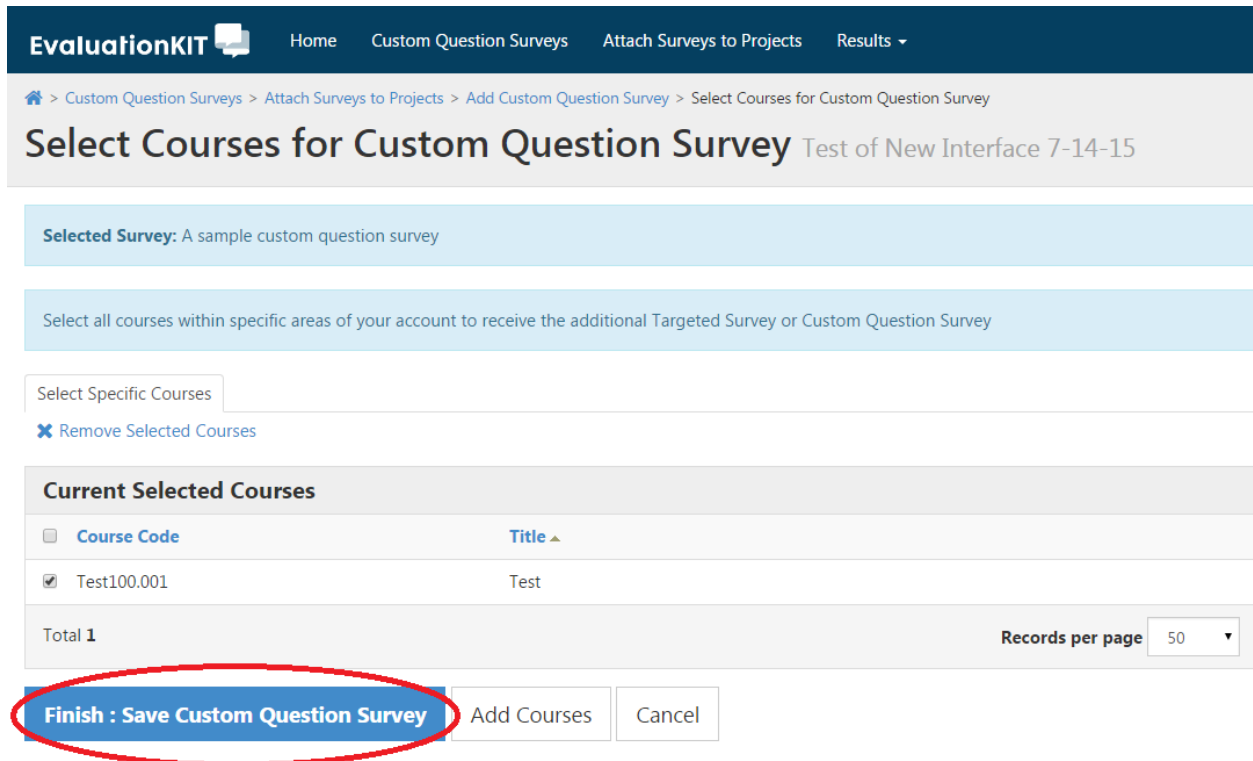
EvaluationKIT Home Custom Question Surveys Attach Surveys to Projects Results

> Custom Question Surveys > Attach Surveys to Projects > Add Custom Question Survey > Select Courses for Custom Question Survey

Select Courses for Custom Question Survey Test of New Interface 7-14-15

Selected Survey: A sample custom question survey

Select all courses within specific areas of your account to receive the additional Targeted Survey or Custom Question Survey

Select Specific Courses

Remove Selected Courses

Current Selected Courses

| Course Code | Title |
|---|---|
| Test100.001 | Test |

Total 1

Records per page 50

Finish : Save Custom Question Survey Add Courses Cancel